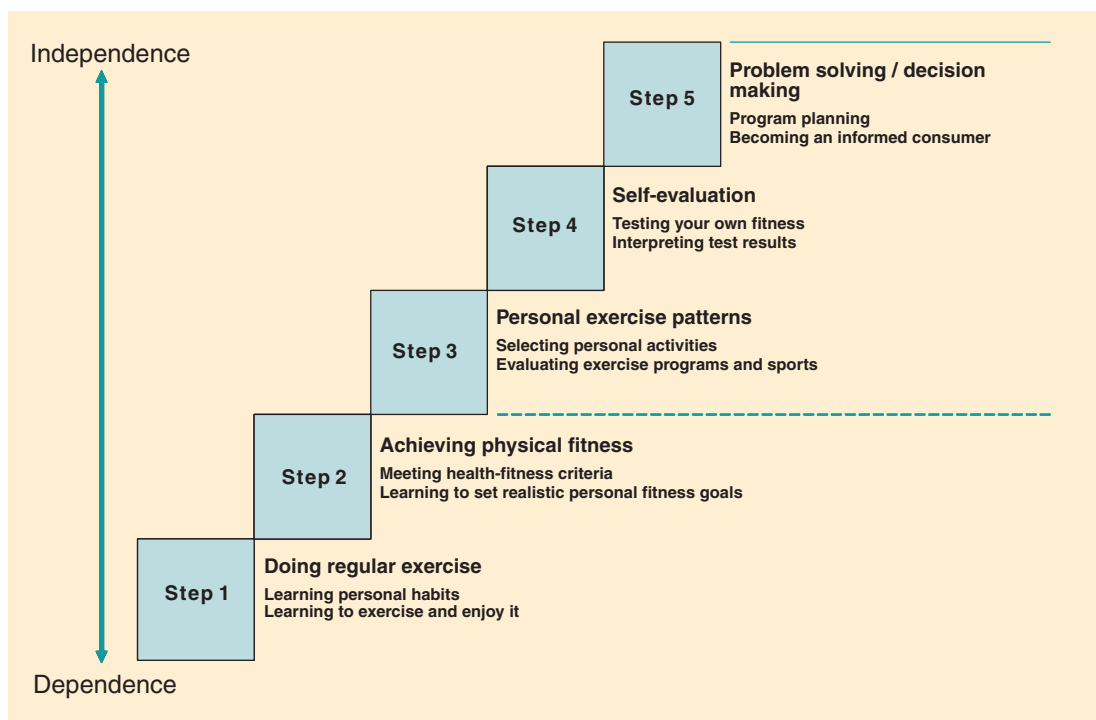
Independence

Step 5

Problem solving / decision making

Program planning
Becoming an informed consumer

Step 4

Self-evaluation

Testing your own fitness
Interpreting test results

Step 3

Personal exercise patterns

Selecting personal activities
Evaluating exercise programs and sports

Step 2

Achieving physical fitness

Meeting health-fitness criteria
Learning to set realistic personal fitness goals

Step 1

Doing regular exercise

Learning personal habits
Learning to exercise and enjoy it

Dependence